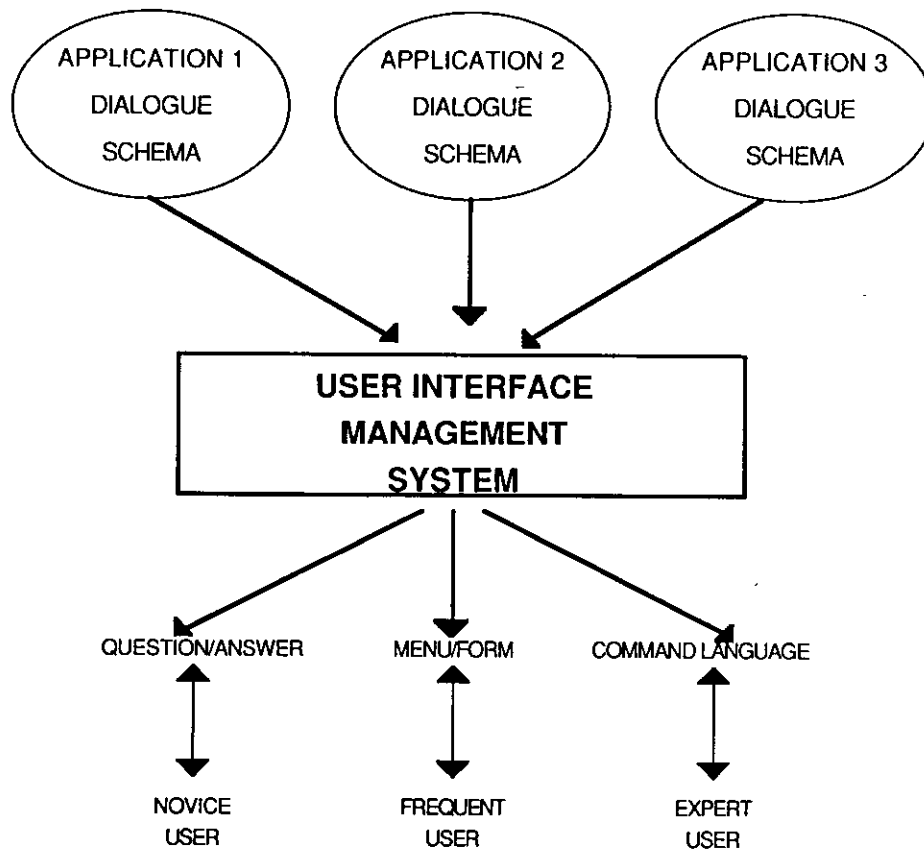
APPLICATION 1
DIALOGUE
SCHEMA

APPLICATION 2
DIALOGUE
SCHEMA

APPLICATION 3
DIALOGUE
SCHEMA

USER INTERFACE
MANAGEMENT
SYSTEM

QUESTION/ANSWER

MENU/FORM

COMMAND LANGUAGE

NOVICE
USER

FREQUENT
USER

EXPERT
USER